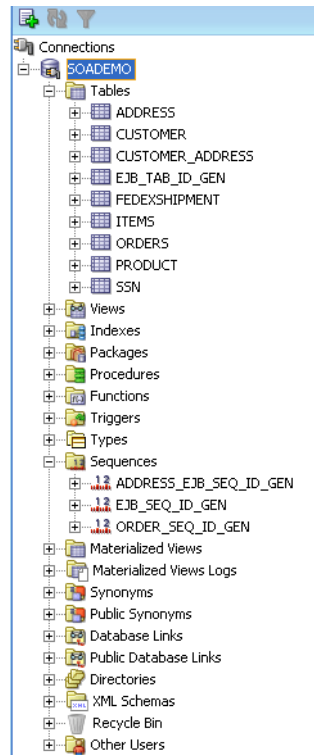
Connections
SOADEMO
Tables
ADDRESS
CUSTOMER
CUSTOMER_ADDRESS
EJB_TAB_ID_GEN
FEDEXSHIPMENT
ITEMS
ORDERS
PRODUCT
SSN
Views
Indexes
Packages
Procedures
Functions
Triggers
Types
Sequences
ADDRESS_EJB_SEQ_ID_GEN
EJB_SEQ_ID_GEN
ORDER_SEQ_ID_GEN
Materialized Views
Materialized Views Logs
Synonyms
Public Synonyms
Database Links
Public Database Links
Directories
XML Schemas
Recycle Bin
Other Users